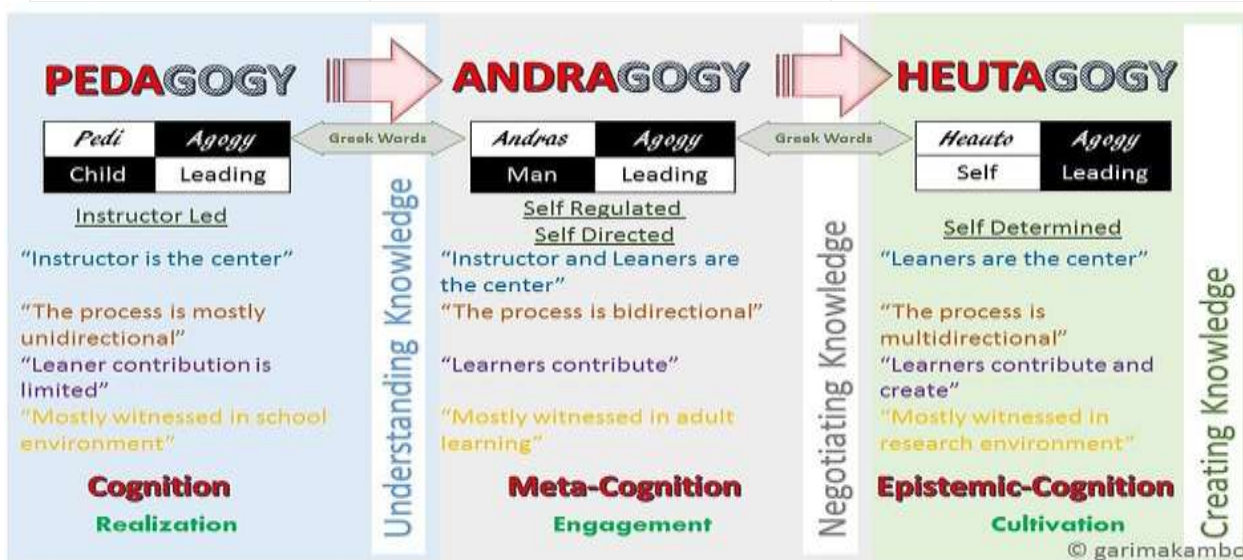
PEDAGOGY

| Pedi | Agogy |
|---|---|
| Child | Leading |

Greek Words

Instructor Led

"Instructor is the center"

"The process is mostly unidirectional"

"Leaner contribution is limited"

"Mostly witnessed in school environment"

Cognition

Realization

Understanding Knowledge

ANDRAGOGY

| Andras | Agogy |
|---|---|
| Man | Leading |

Greek Words

Self Regulated
Self Directed

"Instructor and Leaners are the center"

"The process is bidirectional"

"Learners contribute"

"Mostly witnessed in adult learning"

Meta-Cognition

Engagement

Negotiating Knowledge

HEUTAGOGY

| Heauto | Agogy |
|---|---|
| Self | Leading |

Self Determined

"Leaners are the center"

"The process is multidirectional"

"Learners contribute and create"

"Mostly witnessed in research environment"

Epistemic-Cognition

Cultivation

Creating Knowledge

© garimakambo